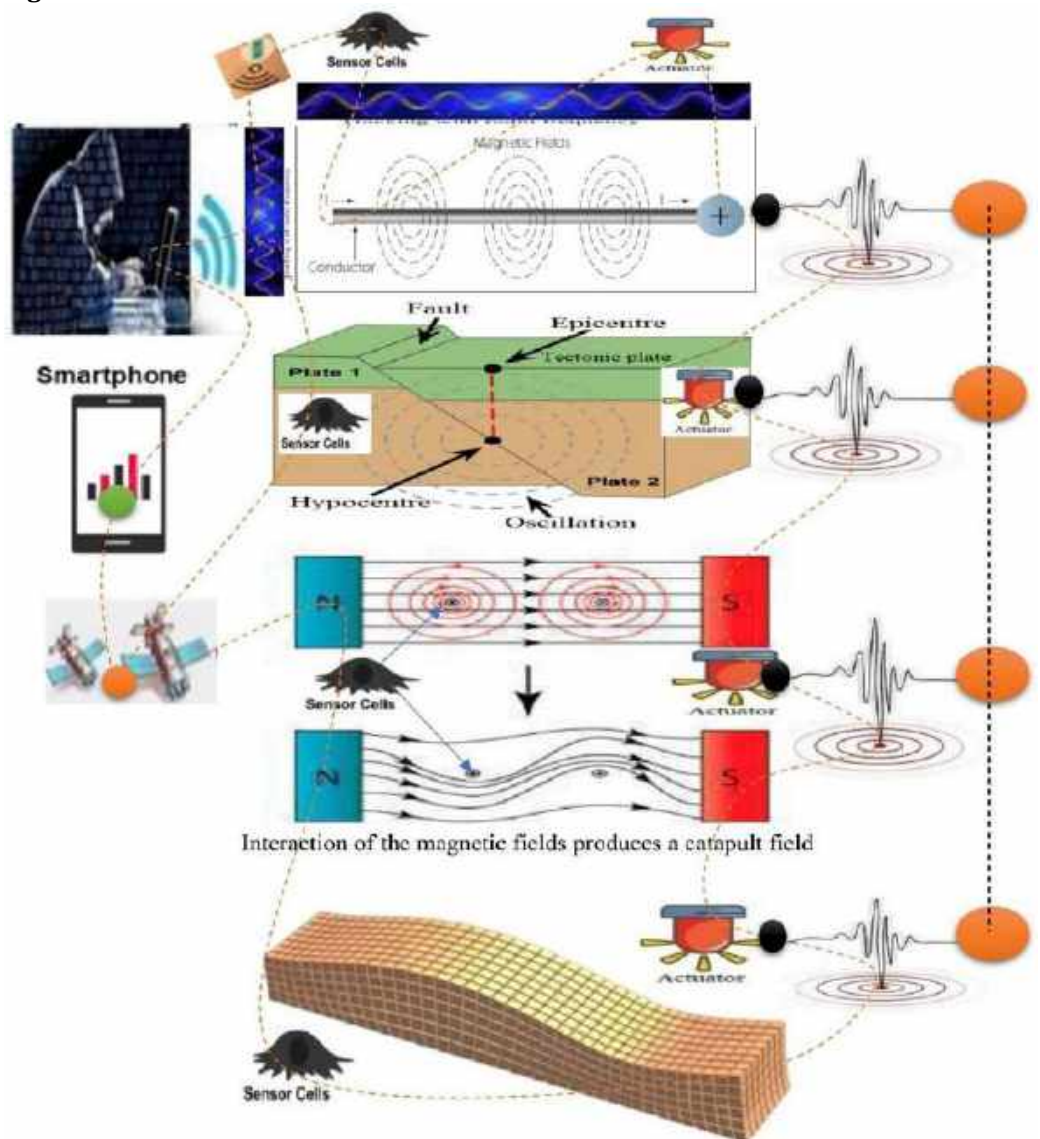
Sensor Cells

Actuator

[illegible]

Magnetic Fields

Conductor

Smartphone

Fault

Epicentre

Tectonic plate

Plate 1

Sensor Cells

Actuator

Hypocentre

Plate 2

Oscillation

N

S

Sensor Cells

Actuator

N

S

Interaction of the magnetic fields produces a catapult field

Actuator

Sensor Cells